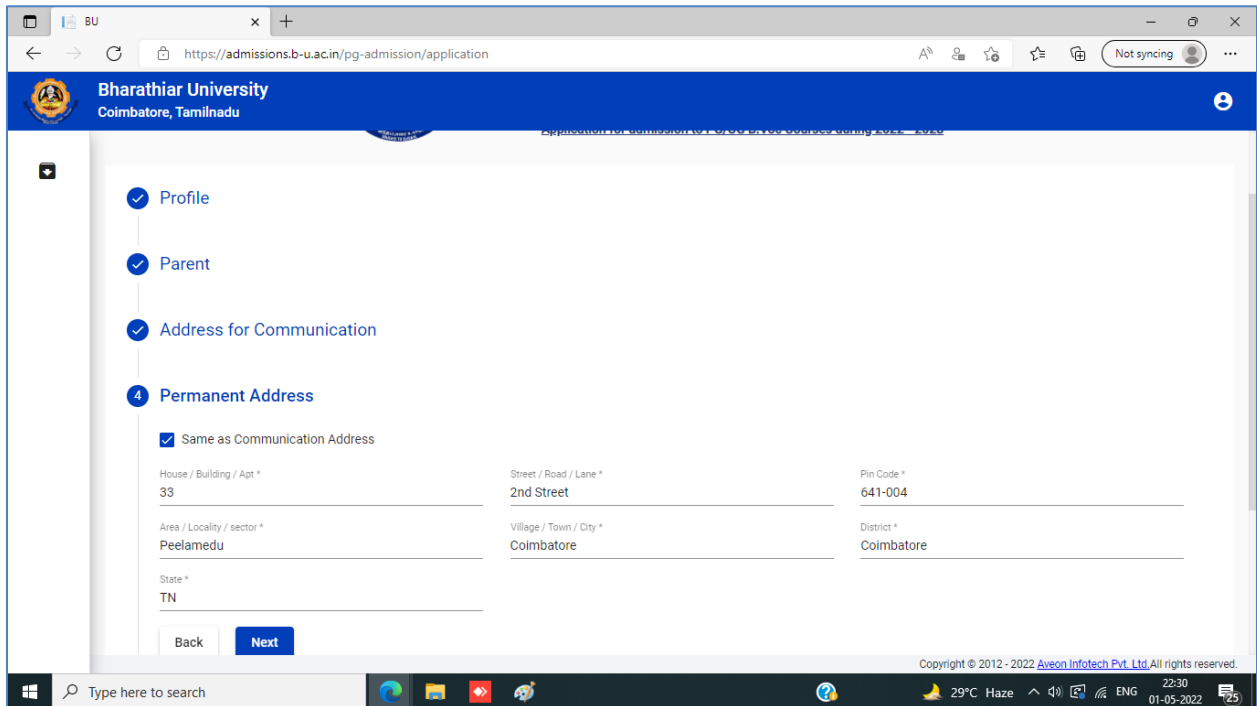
BU

https://admissions.b-u.ac.in/pg-admission/application

Not syncing

Bharathiar University
Coimbatore, Tamilnadu

Application for admission to PG/UG B.Voc Courses during 2022 - 2023

Profile

Parent

Address for Communication

4 Permanent Address

Same as Communication Address

House / Building / Apt *
33

Street / Road / Lane *
2nd Street

Pin Code *
641-004

Area / Locality / sector *
Peelamedu

Village / Town / City *
Coimbatore

District *
Coimbatore

State *
TN

Back Next

Copyright © 2012 - 2022 Aveon Infotech Pvt. Ltd.All rights reserved.

Type here to search

29°C Haze ENG 22:30 01-05-2022 25